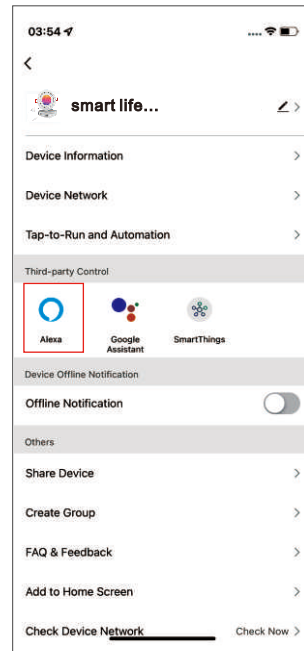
03:54

smart life...

Device Information

Device Network

Tap-to-Run and Automation

Third-party Control

Alexa

Google Assistant

SmartThings

Device Offline Notification

Offline Notification

Others

Share Device

Create Group

FAQ & Feedback

Add to Home Screen

Check Device Network

Check Now